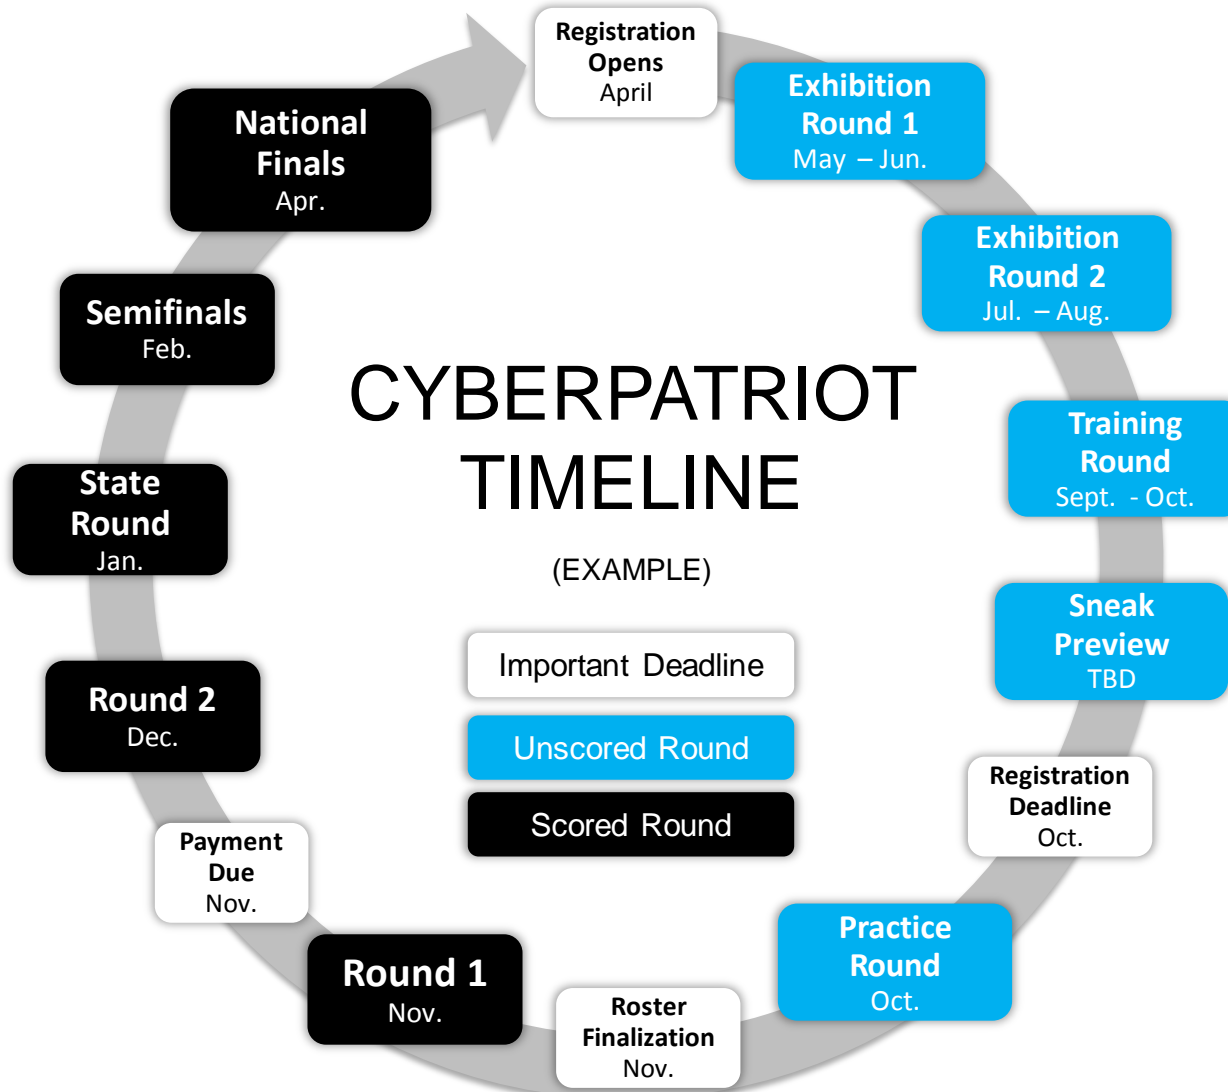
CYBERPATRIOT TIMELINE

(EXAMPLE)

Important Deadline

Unscored Round

Scored Round

Registration Opens
April

Exhibition Round 1
May – Jun.

Exhibition Round 2
Jul. – Aug.

Training Round
Sept. - Oct.

Sneak Preview
TBD

Registration Deadline
Oct.

Practice Round
Oct.

Roster Finalization
Nov.

Round 1
Nov.

Payment Due
Nov.

Round 2
Dec.

State Round
Jan.

Semifinals
Feb.

National Finals
Apr.